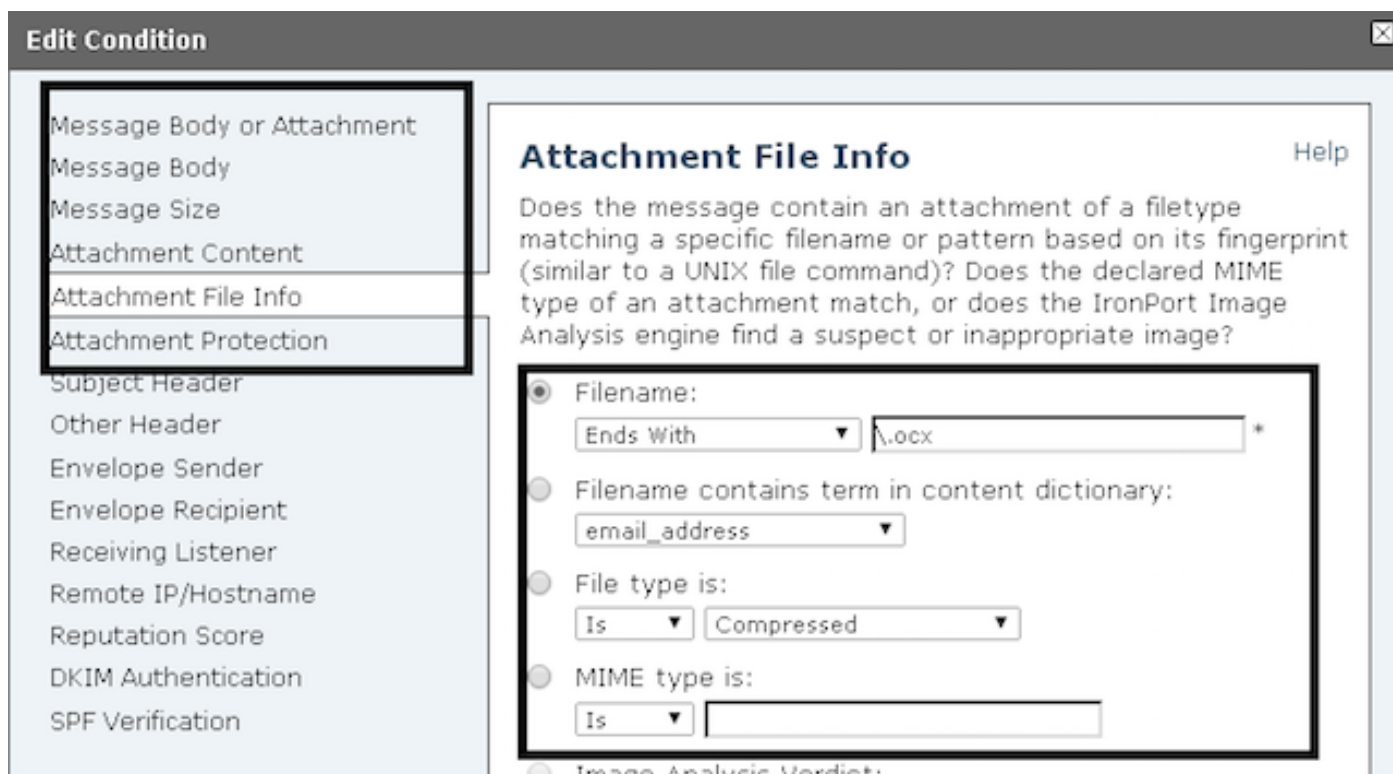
Edit Condition

Message Body or Attachment
Message Body
Message Size
Attachment Content
Attachment File Info
Attachment Protection
Subject Header
Other Header
Envelope Sender
Envelope Recipient
Receiving Listener
Remote IP/Hostname
Reputation Score
DKIM Authentication
SPF Verification

Attachment File Info

Help

Does the message contain an attachment of a filetype matching a specific filename or pattern based on its fingerprint (similar to a UNIX file command)? Does the declared MIME type of an attachment match, or does the IronPort Image Analysis engine find a suspect or inappropriate image?

Filename:
Ends With ▼ \.ocx *

Filename contains term in content dictionary:
email_address ▼

File type is:
Is ▼ Compressed ▼

MIME type is:
Is ▼

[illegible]